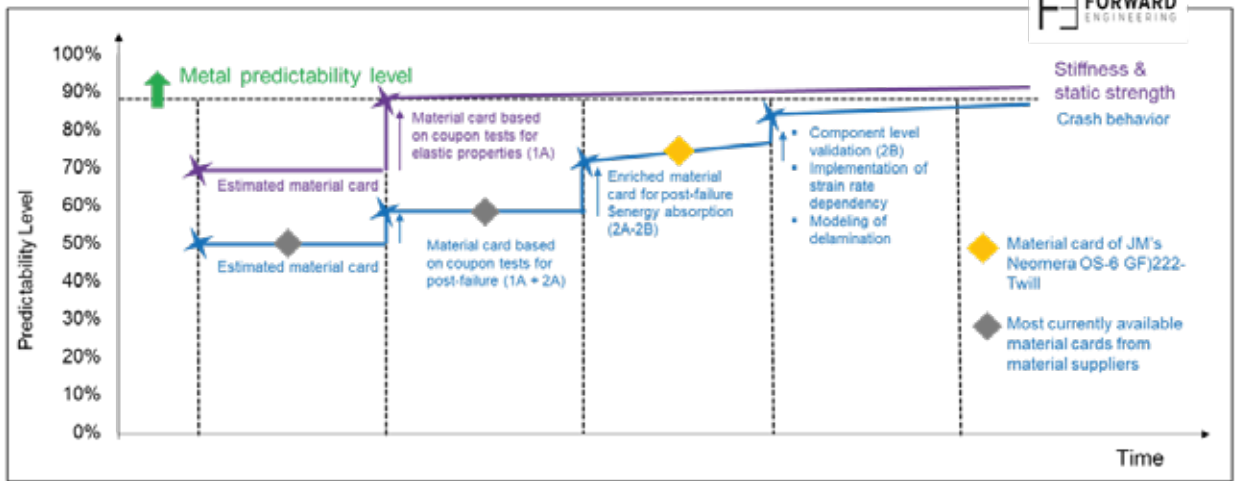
FORWARD ENGINEERING

100%
90%
80%
70%
60%
50%
40%
30%
20%
10%
0%

Predictability Level

Metal predictability level

Stiffness & static strength

Crash behavior

Estimated material card

Material card based on coupon tests for elastic properties (1A)

Estimated material card

Material card based on coupon tests for post-failure (1A + 2A)

Enriched material card for post-failure $energy absorption (2A-2B)

• Component level validation (2B)
• Implementation of strain rate dependency
• Modeling of delamination

Material card of JM's Neomera OS-6 GF)222-Twill

Most currently available material cards from material suppliers

Time